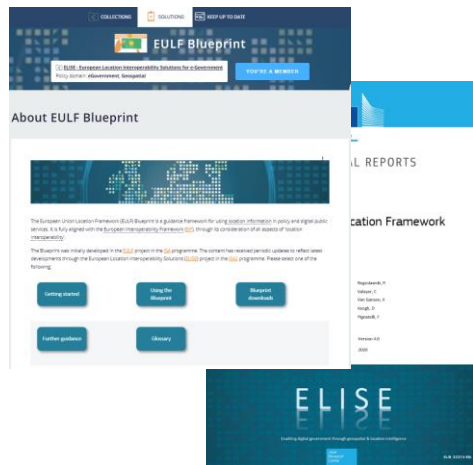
COLLECTIONS SOLUTIONS KEEP UP TO DATE

EULF Blueprint

ELISE - European Location Interoperability Solutions for e-Government
Policy domain: eGovernment, Geospatial

YOU'RE A MEMBER

About EULF Blueprint

The European Union Location Framework (EULF) Blueprint is a guidance framework for using location information in policy and digital public services. It is fully aligned with the European Interoperability Framework (EIF), through its consideration of all aspects of 'location interoperability'.

The Blueprint was initially developed in the EULF project in the ISA programme. The content has received periodic updates to reflect latest developments through the European Location Interoperability Solutions (ELISE) project in the ISA² programme. Please select one of the following:

Getting started

Using the Blueprint

Blueprint downloads

Further guidance

Glossary

AL REPORTS

cation Framework

Boguslawski, R.
Vakyan, C.
Van Ganzen, V.
Keogh, D.
Pignatelli, F.

Version 4.0

2020

ELISE

Enabling digital government through geospatial & location intelligence